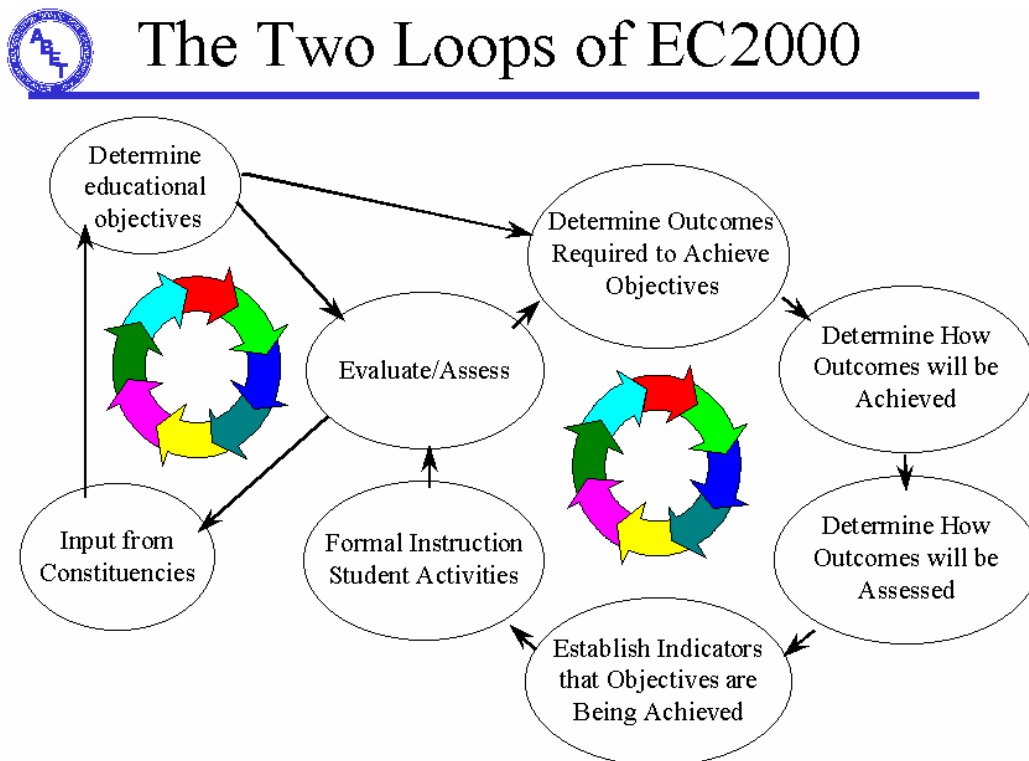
ABET

The Two Loops of EC2000

Determine educational objectives

Determine Outcomes Required to Achieve Objectives

Evaluate/Assess

Determine How Outcomes will be Achieved

Determine How Outcomes will be Assessed

Input from Constituencies

Formal Instruction Student Activities

Establish Indicators that Objectives are Being Achieved